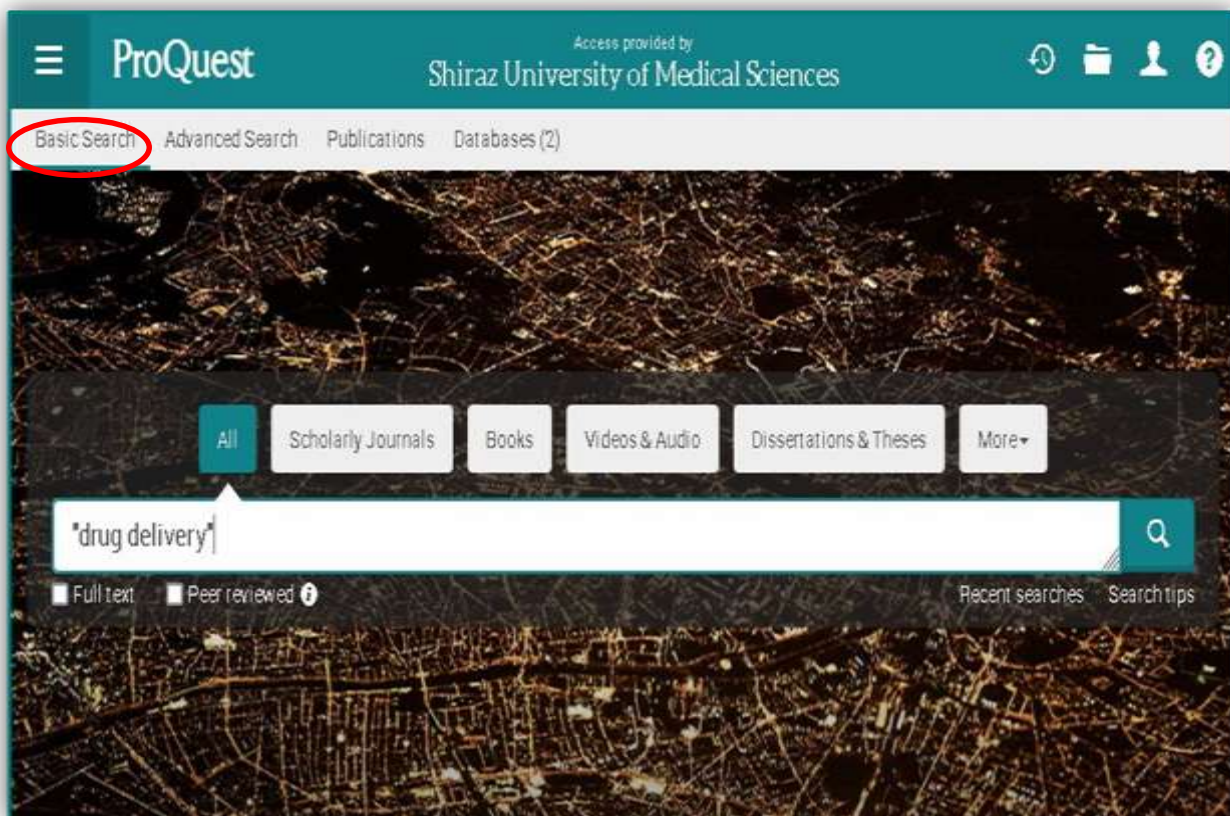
ProQuest

Access provided by
Shiraz University of Medical Sciences

Basic Search Advanced Search Publications Databases (2)

All Scholarly Journals Books Videos & Audio Dissertations & Theses More

"drug delivery"

Full text Peer reviewed

Recent searches Search tips